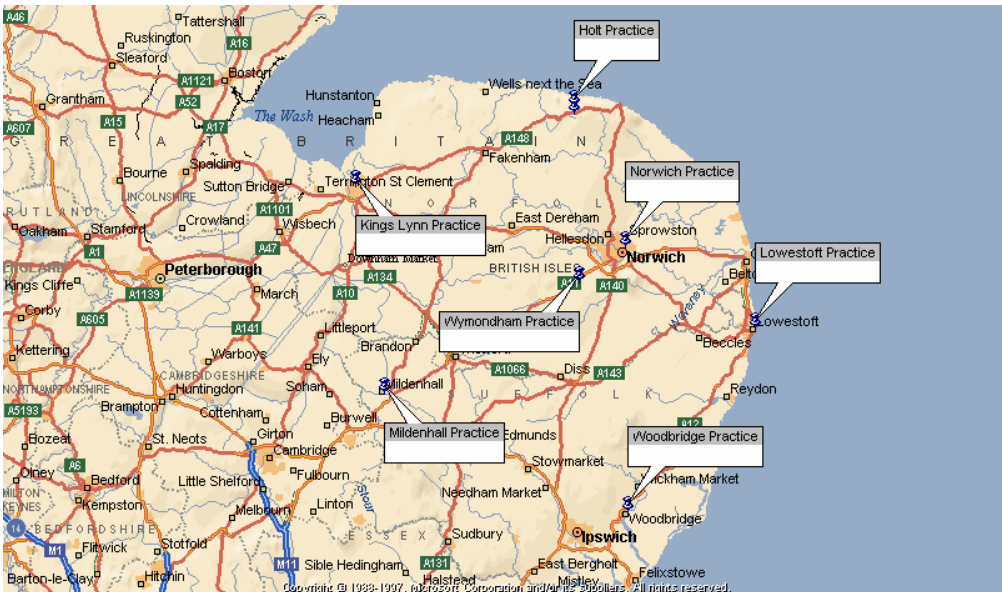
A46
Tattershall
Ruskington
A16
Sleaford
A1121
Boston
A52
Grantham
A15
A17
A607
The Wash
Hunstanton
Heacham
Holt Practice
Wells next the Sea
A148
Fakenham
B R I T A I N
G R E A T
Bourne
Spalding
Sutton Bridge
Terrington St Clement
LINCOLNSHIRE
RUTLAND
Oakham
Stamford
Crowland
A1101
Wisbech
Kings Lynn Practice
East Dereham
Norwich Practice
Hellesdon
Sprowston
Norwich
Lowestoft Practice
ENGLAND
A1
A47
Peterborough
Downham Market
A134
BRITISH ISLE
A11
A140
Belton
Kings Cliffe
A1139
March
A10
Wymondham Practice
Lowestoft
Corby
A605
A141
Littleport
Brandon
Beccles
Kettering
Warboys
Ely
CAMBRIDGESHIRE
Huntingdon
Soham
Mildenhall
A1066
Diss
A143
NORTHAMPTONSHIRE
Reydon
A5193
Brampton
Cottenham
Burwell
Mildenhall Practice
Edmunds
Woodbridge Practice
Bozeat
St. Neots
Girton
Cambridge
A12
A6
Fulbourn
Stowmarket
Olney
Bedford
Little Shelford
Wickham Market
Kempston
Linton
Needham Market
BEDFORDSHIRE
Melbourn
Woodbridge
M1
Flitwick
Stotfold
E S S E X
Sudbury
Ipswich
M11
Sible Hedingham
A131
East Bergholt
Felixstowe
Barton-le-Clay
Hitchin
Halstead
Mistley
Copyright © 1988-1997, Microsoft Corporation and/or its suppliers. All rights reserved.